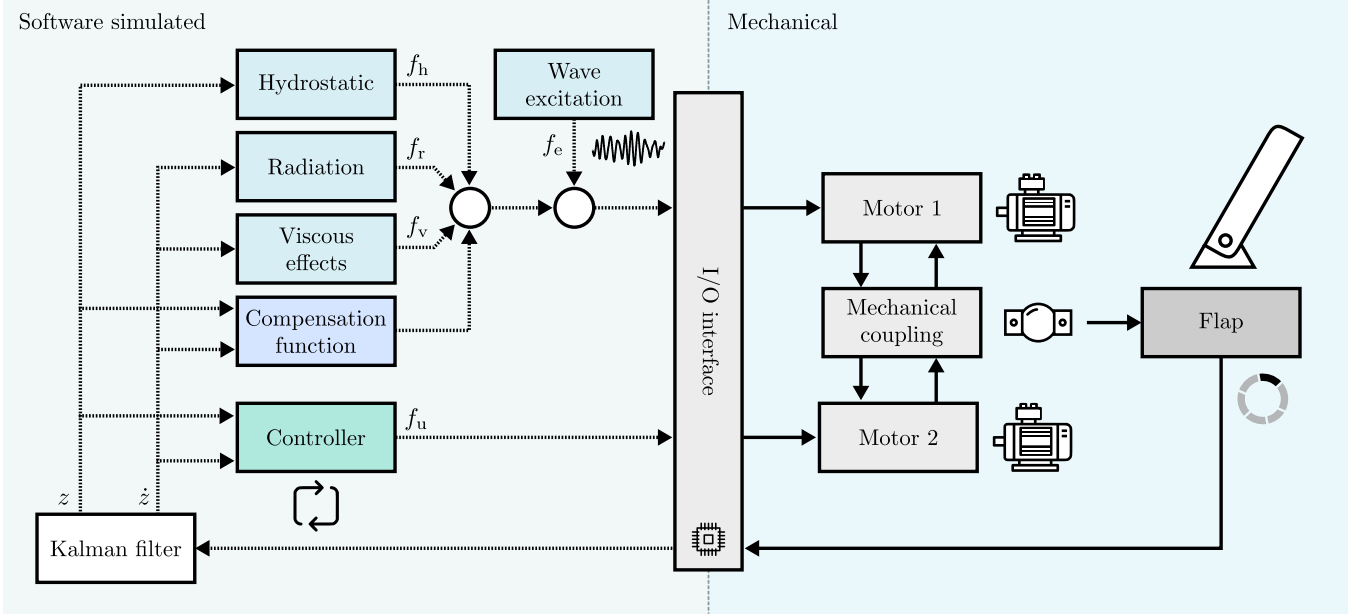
Software simulated

Mechanical

Hydrostatic

$f_{\mathrm{h}}$

Wave excitation

Radiation

$f_{\mathrm{r}}$

$f_{\mathrm{e}}$

Viscous effects

$f_{\mathrm{v}}$

Compensation function

Controller

$f_{\mathrm{u}}$

I/O interface

Motor 1

Mechanical coupling

Motor 2

Flap

$z$

$\dot{z}$

Kalman filter